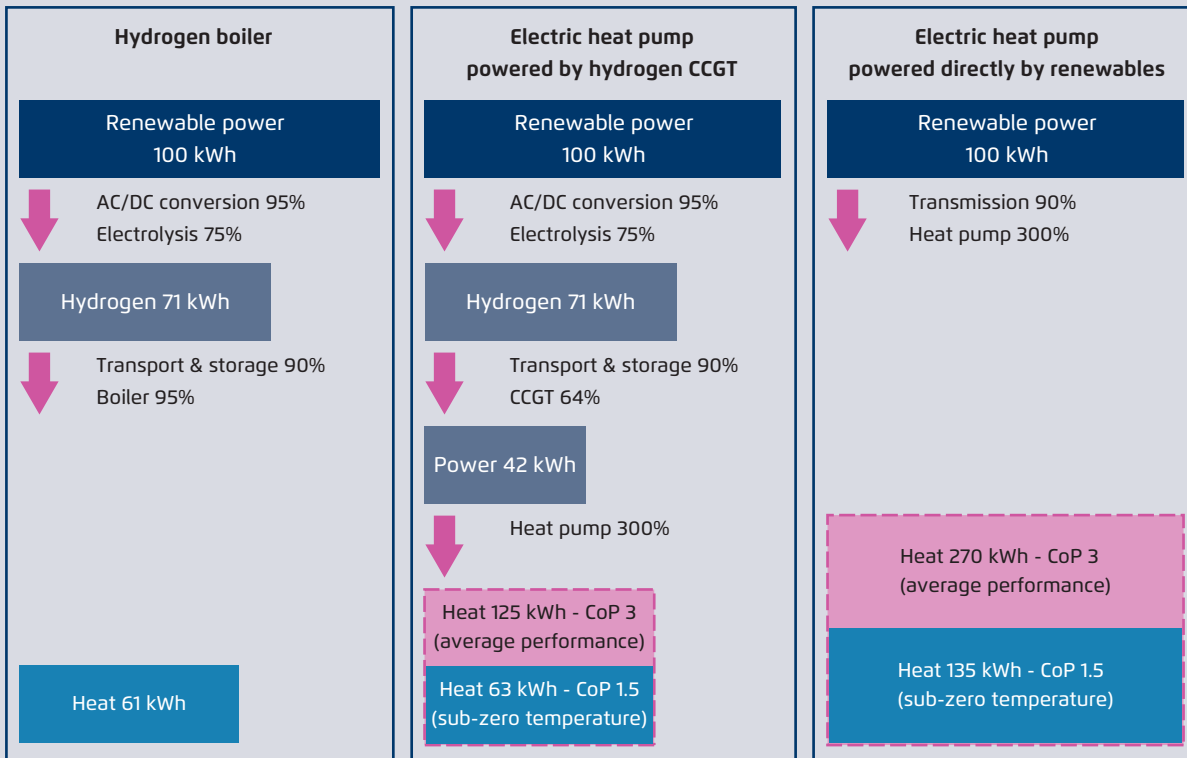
Hydrogen boiler

Renewable power
100 kWh

AC/DC conversion 95%
Electrolysis 75%

Hydrogen 71 kWh

Transport & storage 90%
Boiler 95%

Heat 61 kWh

Electric heat pump powered by hydrogen CCGT

Renewable power
100 kWh

AC/DC conversion 95%
Electrolysis 75%

Hydrogen 71 kWh

Transport & storage 90%
CCGT 64%

Power 42 kWh

Heat pump 300%

Heat 125 kWh - CoP 3
(average performance)

Heat 63 kWh - CoP 1.5
(sub-zero temperature)

Electric heat pump powered directly by renewables

Renewable power
100 kWh

Transmission 90%
Heat pump 300%

Heat 270 kWh - CoP 3
(average performance)

Heat 135 kWh - CoP 1.5
(sub-zero temperature)